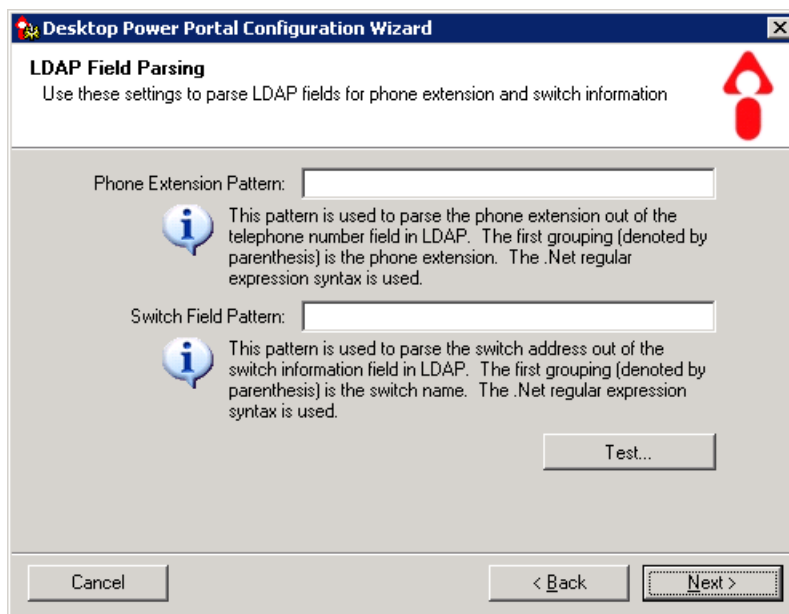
Desktop Power Portal Configuration Wizard

LDAP Field Parsing
Use these settings to parse LDAP fields for phone extension and switch information

Phone Extension Pattern:

This pattern is used to parse the phone extension out of the telephone number field in LDAP. The first grouping (denoted by parenthesis) is the phone extension. The .Net regular expression syntax is used.

Switch Field Pattern:

This pattern is used to parse the switch address out of the switch information field in LDAP. The first grouping (denoted by parenthesis) is the switch name. The .Net regular expression syntax is used.

Test...

Cancel

< Back

Next >